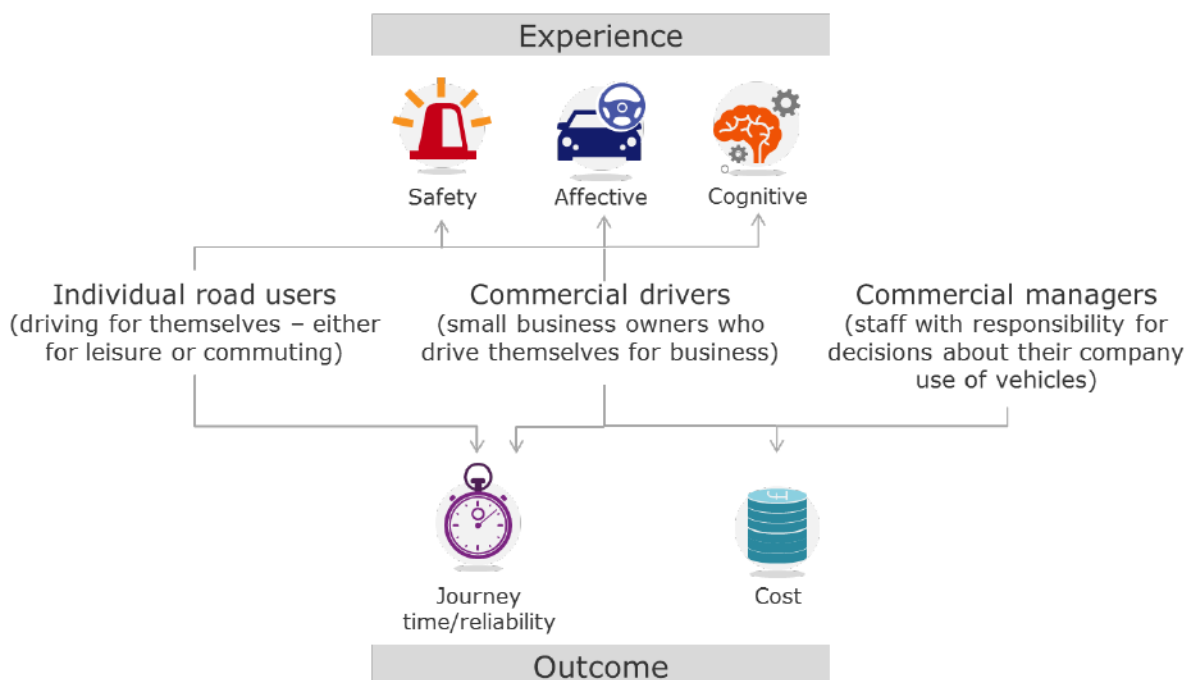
Experience

Safety

Affective

Cognitive

Individual road users
(driving for themselves – either for leisure or commuting)

Commercial drivers
(small business owners who drive themselves for business)

Commercial managers
(staff with responsibility for decisions about their company use of vehicles)

Journey time/reliability

Cost

Outcome